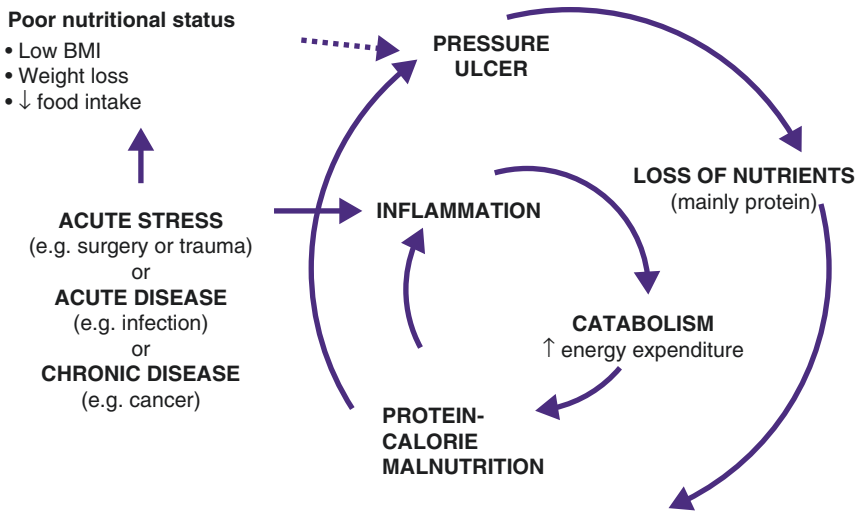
Poor nutritional status
• Low BMI
• Weight loss
• ↓ food intake

PRESSURE ULCER

LOSS OF NUTRIENTS
(mainly protein)

ACUTE STRESS
(e.g. surgery or trauma)
or
ACUTE DISEASE
(e.g. infection)
or
CHRONIC DISEASE
(e.g. cancer)

INFLAMMATION

CATABOLISM
↑ energy expenditure

PROTEIN-CALORIE MALNUTRITION